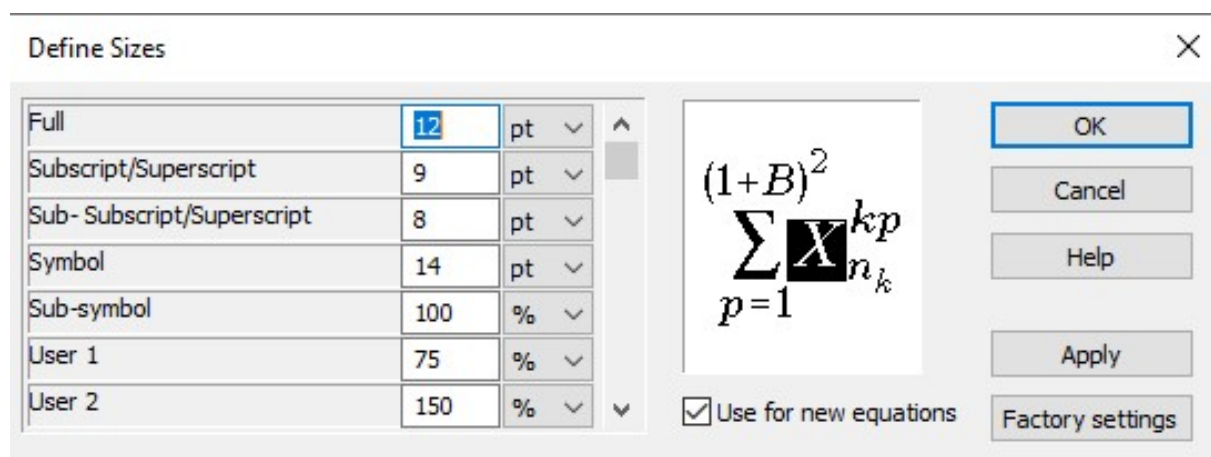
Define Sizes

×

| | | |
|---|---|---|
| Full | 12 | pt |
| Subscript/Superscript | 9 | pt |
| Sub- Subscript/Superscript | 8 | pt |
| Symbol | 14 | pt |
| Sub-symbol | 100 | % |
| User 1 | 75 | % |
| User 2 | 150 | % |

$\sum_{p=1}^{(1+B)^2} X_{n_k}^{kp}$

Use for new equations

OK

Cancel

Help

Apply

Factory settings